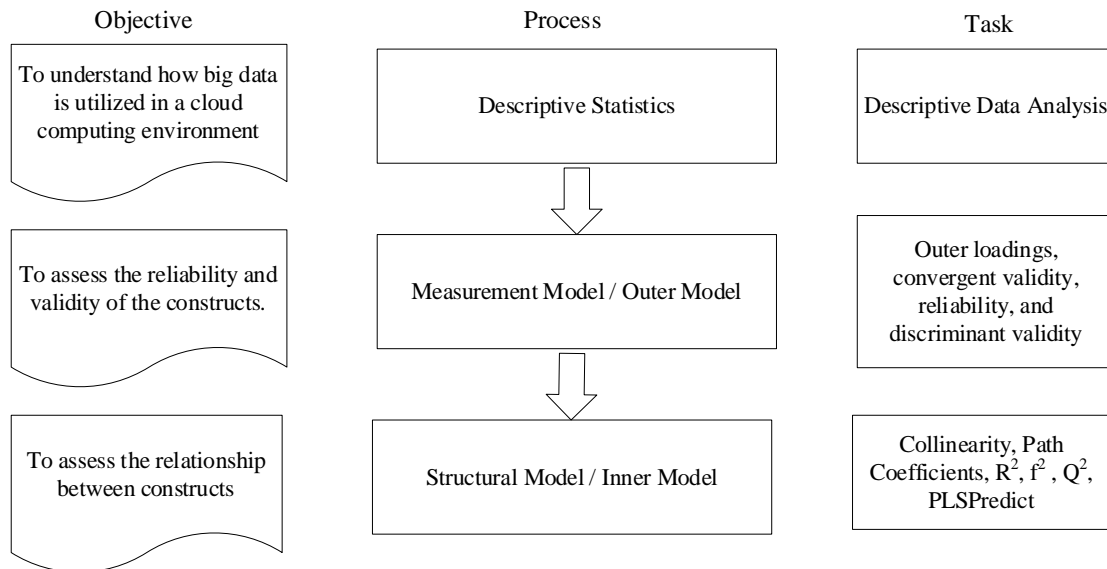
Objective

Process

Task

To understand how big data is utilized in a cloud computing environment

Descriptive Statistics

Descriptive Data Analysis

To assess the reliability and validity of the constructs.

Measurement Model / Outer Model

Outer loadings, convergent validity, reliability, and discriminant validity

To assess the relationship between constructs

Structural Model / Inner Model

Collinearity, Path Coefficients, $R^2$, $f^2$ , $Q^2$, PLSPredict